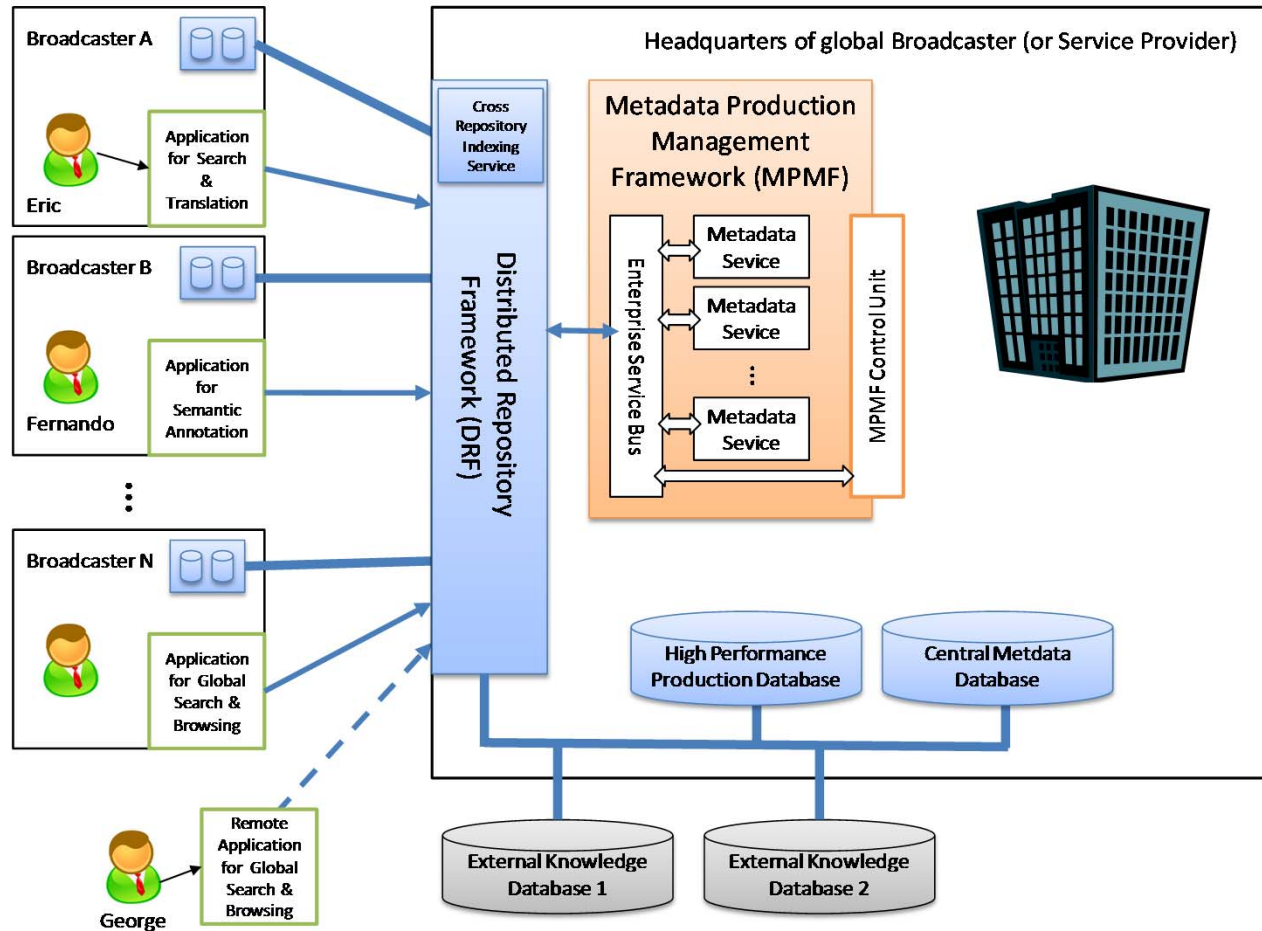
Broadcaster A

Application for Search & Translation

Eric

Broadcaster B

Application for Semantic Annotation

Fernando

⋮

Broadcaster N

Application for Global Search & Browsing

Remote Application for Global Search & Browsing

George

Headquarters of global Broadcaster (or Service Provider)

Cross Repository Indexing Service

Distributed Repository Framework (DRF)

Metadata Production Management Framework (MPMF)

Enterprise Service Bus

Metadata Sevice

Metadata Sevice

⋮

Metadata Sevice

MPMF Control Unit

High Performance Production Database

Central Metdata Database

External Knowledge Database 1

External Knowledge Database 2